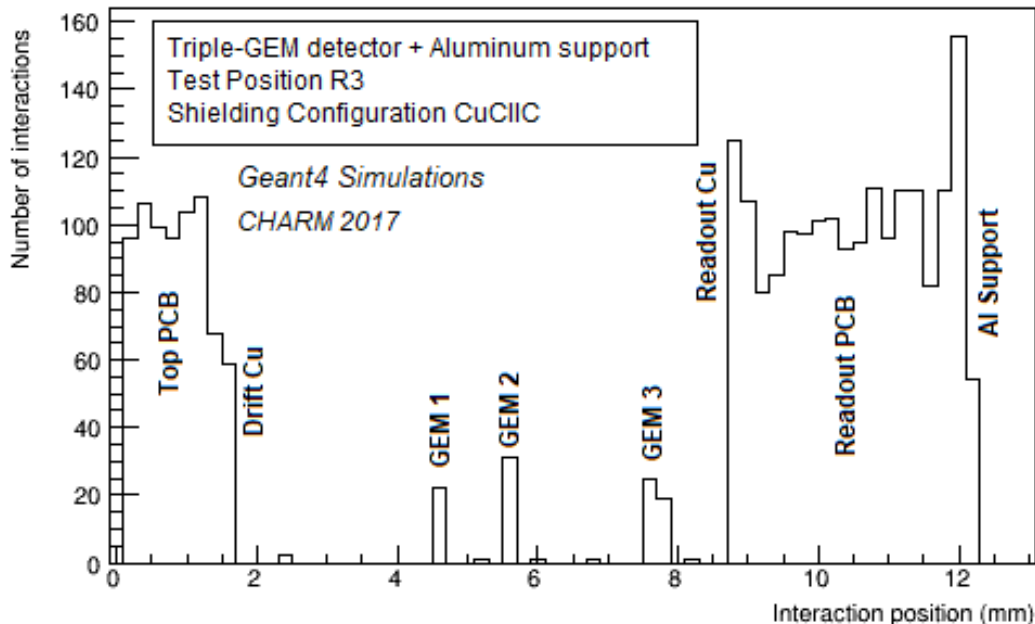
Triple-GEM detector + Aluminum support
Test Position R3
Shielding Configuration CuCIIC

Geant4 Simulations
CHARM 2017

Number of interactions

160
140
120
100
80
60
40
20
0

Top PCB
Drift Cu
GEM 1
GEM 2
GEM 3
Readout Cu
Readout PCB
Al Support

0
2
4
6
8
10
12

Interaction position (mm)